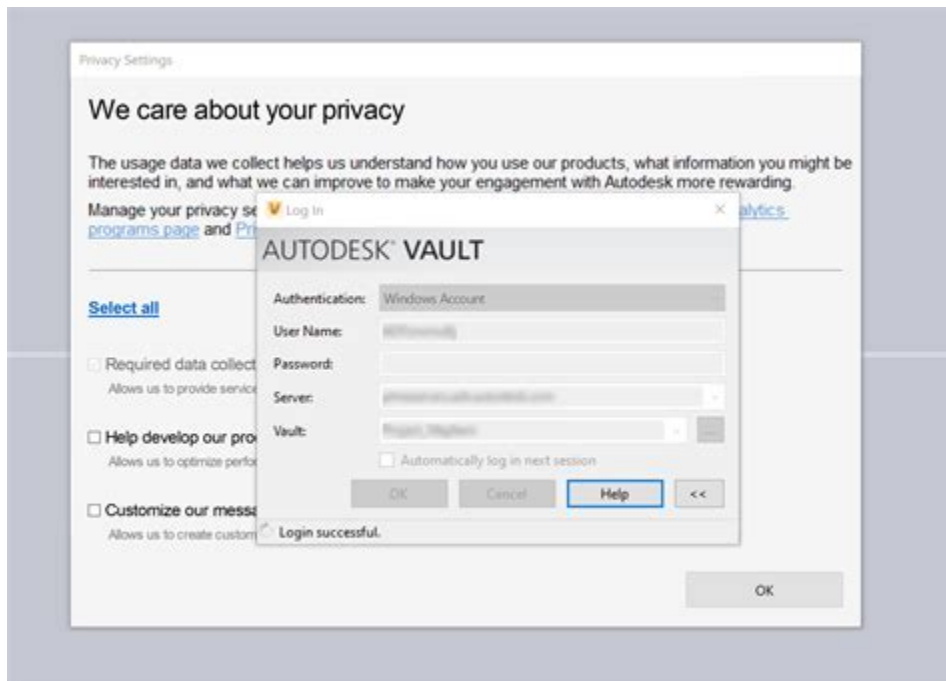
Privacy Settings

We care about your privacy

The usage data we collect helps us understand how you use our products, what information you might be interested in, and what we can improve to make your engagement with Autodesk more rewarding.

Manage your privacy se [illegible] alytics programs page and Pri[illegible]

Select all

Required data collect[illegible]
Allows us to provide service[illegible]

Help develop our pro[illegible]
Allows us to optimize perfo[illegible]

Customize our messa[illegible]
Allows us to create custom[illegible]

OK

Log In ×

AUTODESK® VAULT

Authentication: Windows Account
User Name: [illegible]
Password:
Server: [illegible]
Vault: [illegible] ...

Automatically log in next session

OK Cancel Help <<

Login successful.